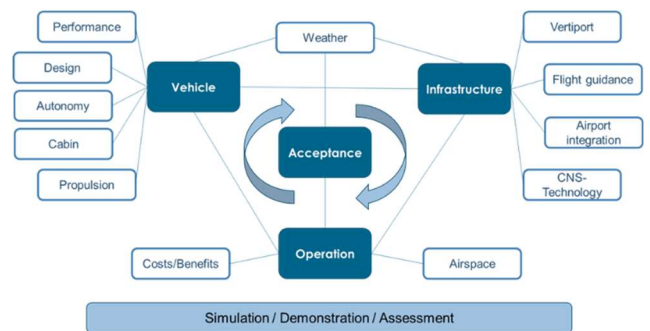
Performance

Design

Autonomy

Cabin

Propulsion

Vehicle

Weather

Infrastructure

Vertiport

Flight guidance

Airport integration

CNS-Technology

Acceptance

Operation

Costs/Benefits

Airspace

Simulation / Demonstration / Assessment